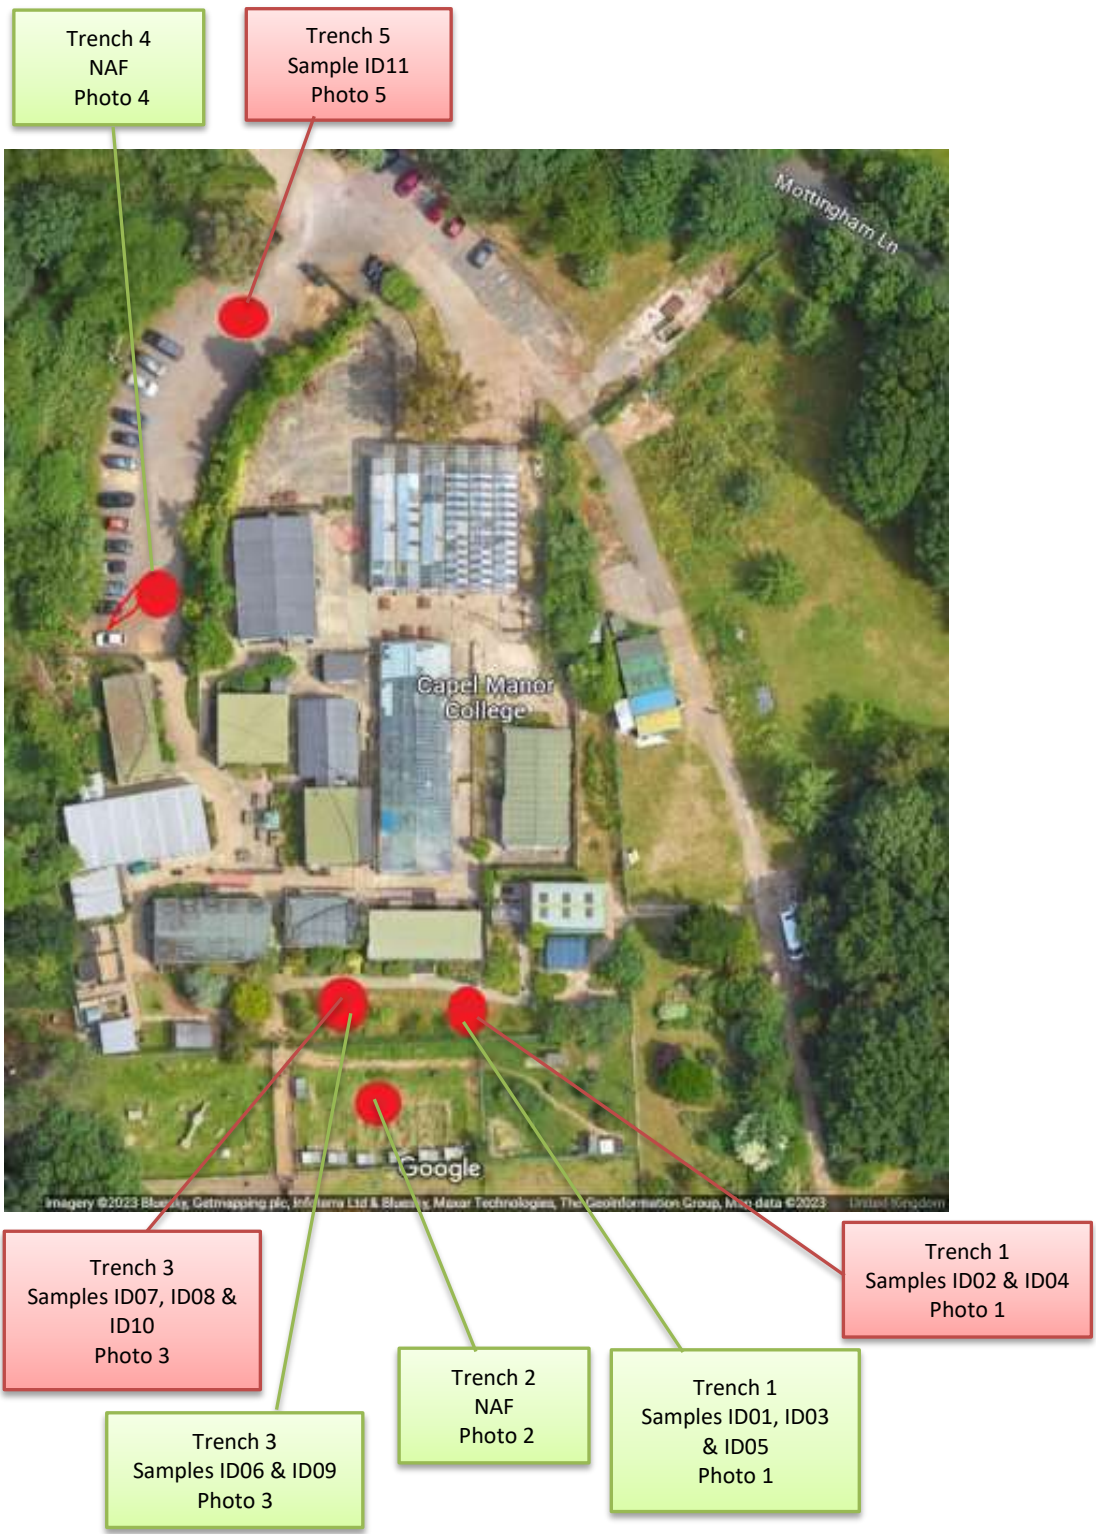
Trench 4
NAF
Photo 4

Trench 5
Sample ID11
Photo 5

Mottingham Ln

Capel Manor College

Google

Imagery ©2023 Bluesky, Getmapping plc, Infoterra Ltd & Bluesky, Maxar Technologies, The Geoinformation Group, Map data ©2023 United Kingdom

Trench 3
Samples ID07, ID08 & ID10
Photo 3

Trench 1
Samples ID02 & ID04
Photo 1

Trench 2
NAF
Photo 2

Trench 1
Samples ID01, ID03 & ID05
Photo 1

Trench 3
Samples ID06 & ID09
Photo 3